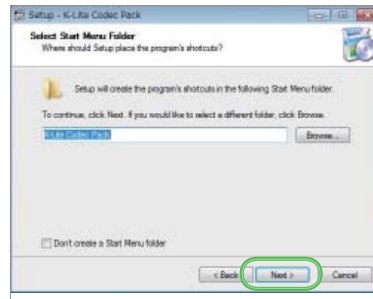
Setup - K-Lite Codec Pack

Select Start Menu Folder
Where should Setup place the program's shortcuts?

Setup will create the program's shortcuts in the following Start Menu folder.

To continue, click Next. If you would like to select a different folder, click Browse.

K-Lite Codec Pack

Browse...

Don't create a Start Menu folder

< Back

Next >

Cancel